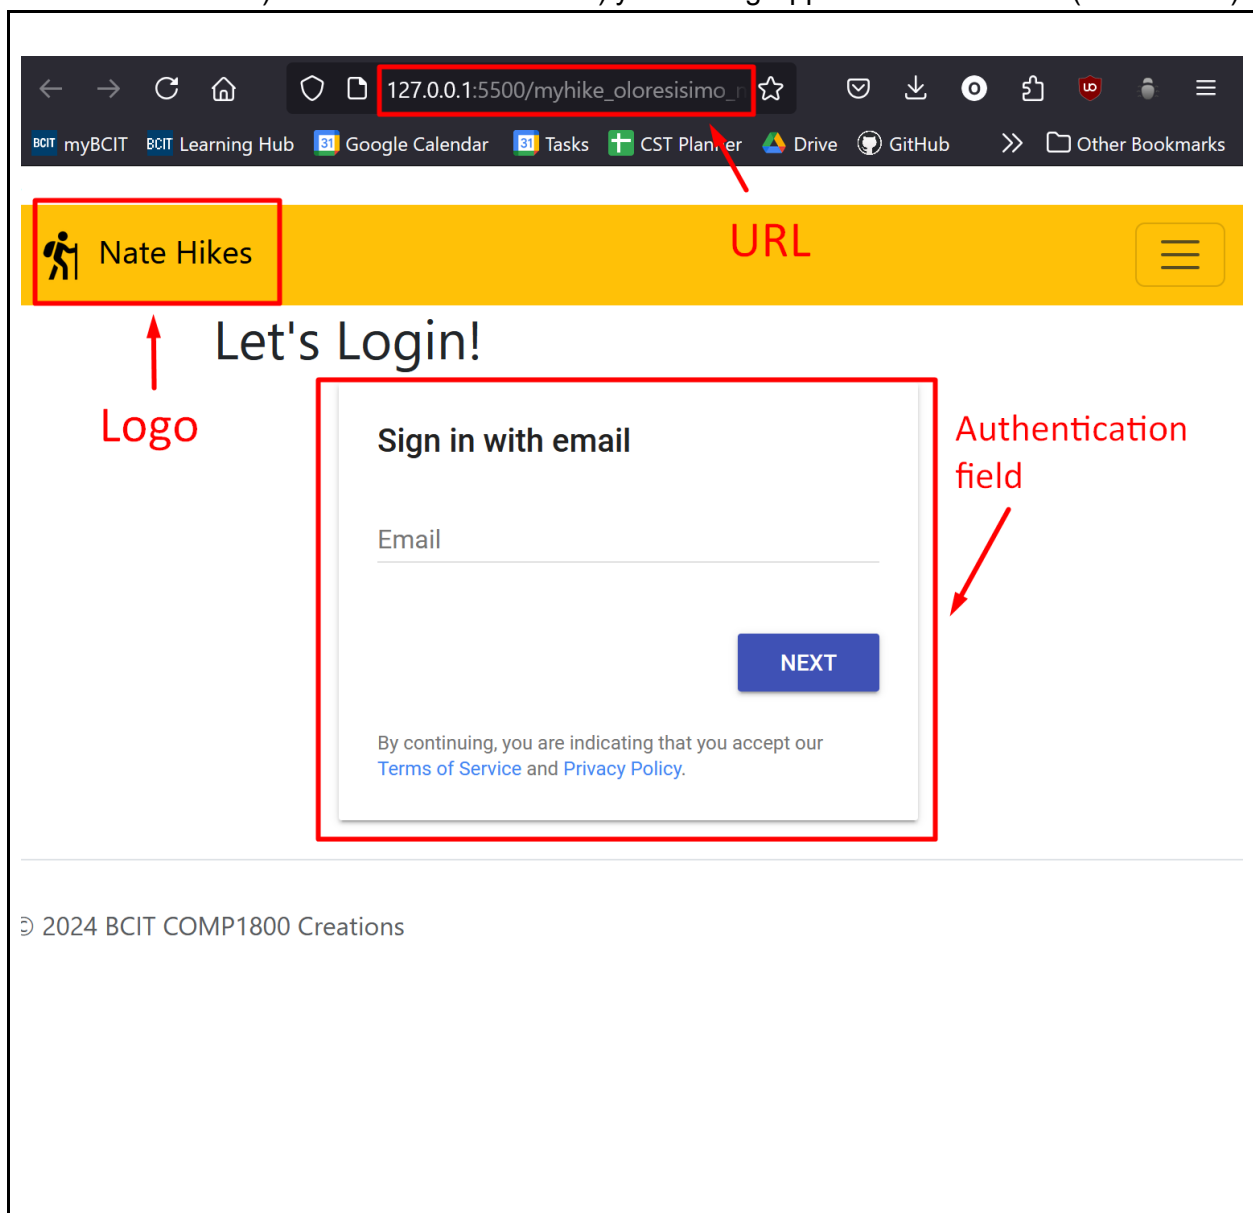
127.0.0.1:5500/myhike_oloresisimo_r

BCIT myBCIT BCIT Learning Hub 31 Google Calendar 31 Tasks CST Planner Drive GitHub Other Bookmarks

Nate Hikes

URL

Logo

Let's Login!

Sign in with email

Email

NEXT

By continuing, you are indicating that you accept our Terms of Service and Privacy Policy.

Authentication field

© 2024 BCIT COMP1800 Creations